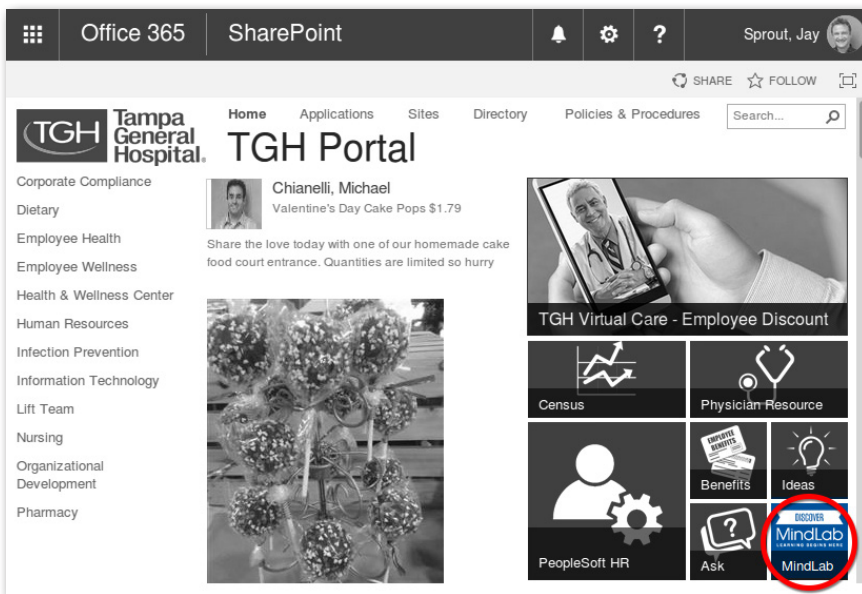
Office 365 SharePoint ? Sprout, Jay

SHARE FOLLOW

TGH Tampa General Hospital.

Home Applications Sites Directory Policies & Procedures Search...

TGH Portal

Corporate Compliance
Dietary
Employee Health
Employee Wellness
Health & Wellness Center
Human Resources
Infection Prevention
Information Technology
Lift Team
Nursing
Organizational Development
Pharmacy

Chianelli, Michael
Valentine's Day Cake Pops $1.79

Share the love today with one of our homemade cake food court entrance. Quantities are limited so hurry

TGH Virtual Care - Employee Discount

Census

Physician Resource

EMPLOYEE BENEFITS

Benefits

Ideas

PeopleSoft HR

Ask

DISCOVER MindLab LEARNING BEGINS HERE

MindLab